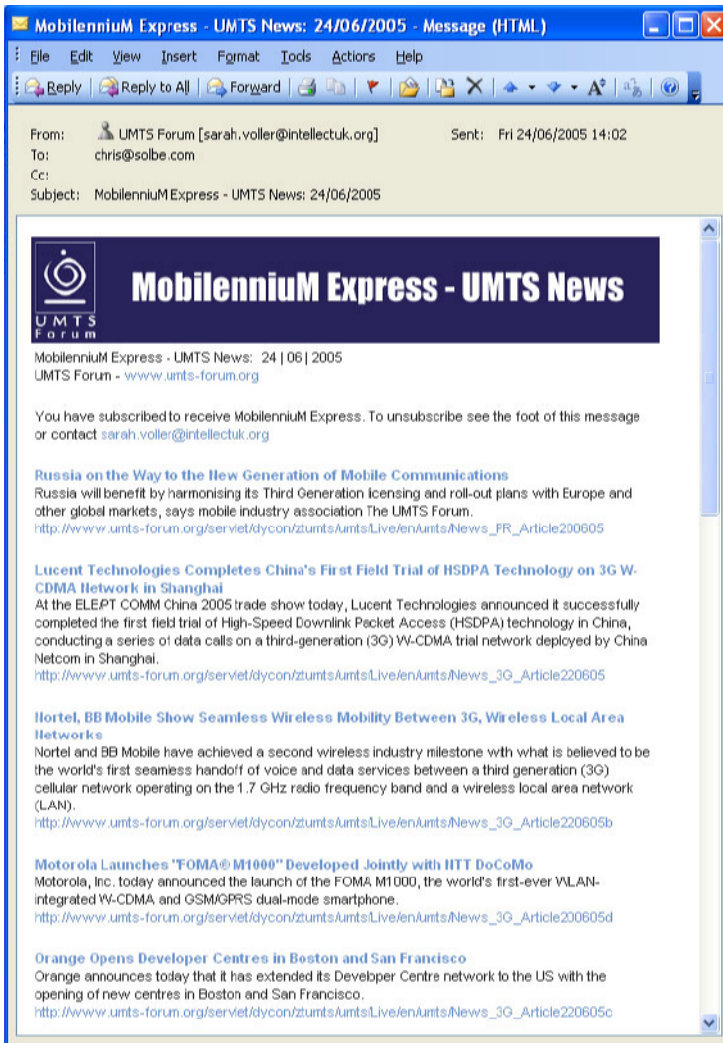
MobilenniuM Express - UMTS News: 24/06/2005 - Message (HTML)

File Edit View Insert Format Tools Actions Help

Reply Reply to All Forward

From: UMTS Forum [sarah.voller@intellectuk.org]
Sent: Fri 24/06/2005 14:02
To: chris@solbe.com
Cc:
Subject: MobilenniuM Express - UMTS News: 24/06/2005

UMTS Forum

MobilenniuM Express - UMTS News

MobilenniuM Express - UMTS News: 24 | 06 | 2005
UMTS Forum - www.umts-forum.org

You have subscribed to receive MobilenniuM Express. To unsubscribe see the foot of this message or contact sarah.voller@intellectuk.org

Russia on the Way to the New Generation of Mobile Communications
Russia will benefit by harmonising its Third Generation licensing and roll-out plans with Europe and other global markets, says mobile industry association The UMTS Forum.
http://www.umts-forum.org/servlet/dycon/ztumts/umts/Live/en/umts/News_PR_Article200605

Lucent Technologies Completes China's First Field Trial of HSDPA Technology on 3G W-CDMA Network in Shanghai
At the ELEPT COMM China 2005 trade show today, Lucent Technologies announced it successfully completed the first field trial of High-Speed Downlink Packet Access (HSDPA) technology in China, conducting a series of data calls on a third-generation (3G) W-CDMA trial network deployed by China Netcom in Shanghai.
http://www.umts-forum.org/servlet/dycon/ztumts/umts/Live/en/umts/News_3G_Article220605

Nortel, BB Mobile Show Seamless Wireless Mobility Between 3G, Wireless Local Area Networks
Nortel and BB Mobile have achieved a second wireless industry milestone with what is believed to be the world's first seamless handoff of voice and data services between a third generation (3G) cellular network operating on the 1.7 GHz radio frequency band and a wireless local area network (LAN).
http://www.umts-forum.org/servlet/dycon/ztumts/umts/Live/en/umts/News_3G_Article220605b

Motorola Launches "FOMA® M1000" Developed Jointly with NTT DoCoMo
Motorola, Inc. today announced the launch of the FOMA M1000, the world's first-ever WLAN-integrated W-CDMA and GSM/GPRS dual-mode smartphone.
http://www.umts-forum.org/servlet/dycon/ztumts/umts/Live/en/umts/News_3G_Article220605d

Orange Opens Developer Centres in Boston and San Francisco
Orange announces today that it has extended its Developer Centre network to the US with the opening of new centres in Boston and San Francisco.
http://www.umts-forum.org/servlet/dycon/ztumts/umts/Live/en/umts/News_3G_Article220605c